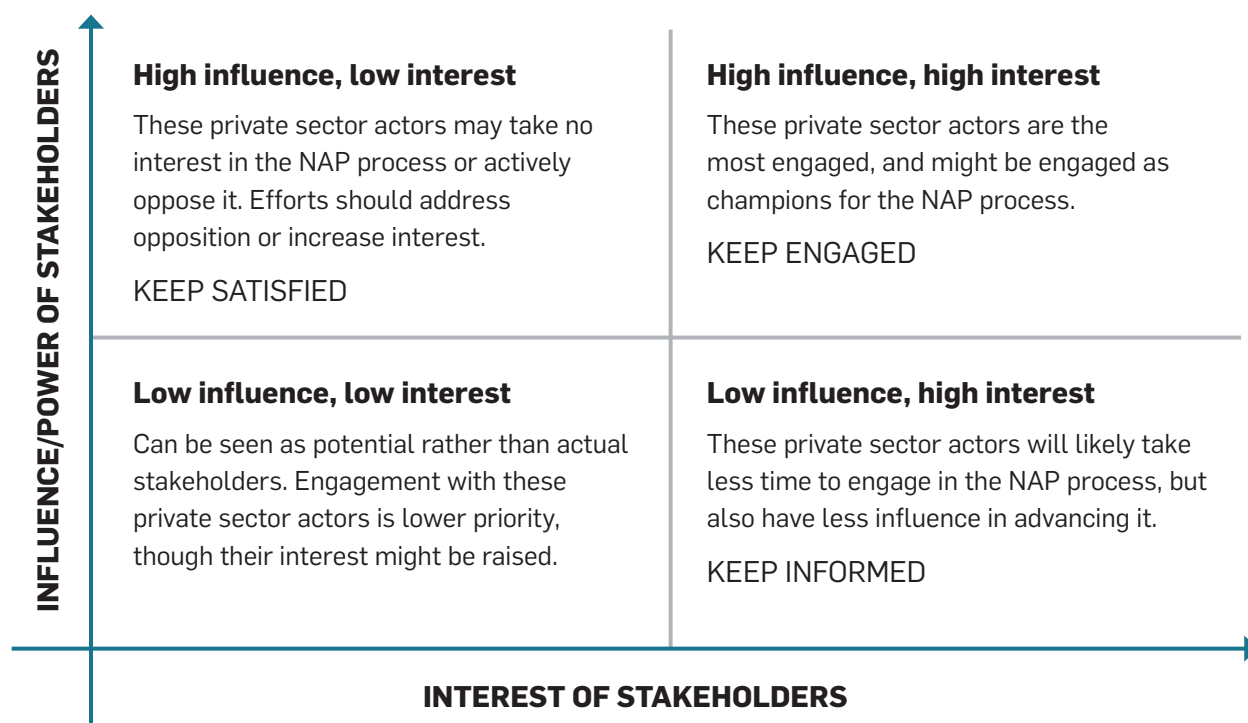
INFLUENCE/POWER OF STAKEHOLDERS

**High influence, low interest**

These private sector actors may take no interest in the NAP process or actively oppose it. Efforts should address opposition or increase interest.

KEEP SATISFIED

**High influence, high interest**

These private sector actors are the most engaged, and might be engaged as champions for the NAP process.

KEEP ENGAGED

**Low influence, low interest**

Can be seen as potential rather than actual stakeholders. Engagement with these private sector actors is lower priority, though their interest might be raised.

**Low influence, high interest**

These private sector actors will likely take less time to engage in the NAP process, but also have less influence in advancing it.

KEEP INFORMED

INTEREST OF STAKEHOLDERS